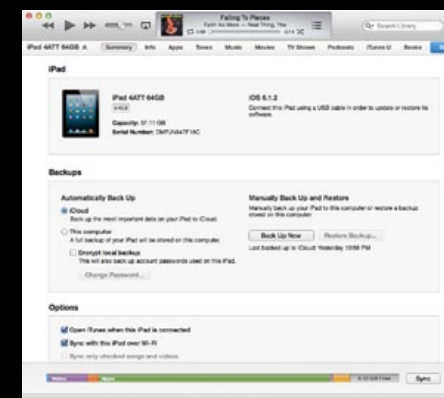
Falling To Pieces
Faith No More — Real Thing, The

Search Library

iPad 4ATT 64GB

Summary Info Apps Tones Music Movies TV Shows Podcasts iTunes U Books

iPad

iPad 4ATT 64GB
64GB
Capacity: 57.11 GB
Serial Number: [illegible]

iOS 6.1.2
Connect this iPad using a USB cable in order to update or restore its software.

Backups

Automatically Back Up
iCloud
Back up the most important data on your iPad to iCloud.
This computer
A full backup of your iPad will be stored on this computer.
Encrypt local backup
This will also back up account passwords used on this iPad.
Change Password...

Manually Back Up and Restore
Manually back up your iPad to this computer or restore a backup stored on this computer.
Back Up Now
Restore Backup...
Last backed up to iCloud: Yesterday 10:56 PM

Options

Open iTunes when this iPad is connected
Sync with this iPad over Wi-Fi
Sync only checked songs and videos

Video
Apps
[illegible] Free
Sync